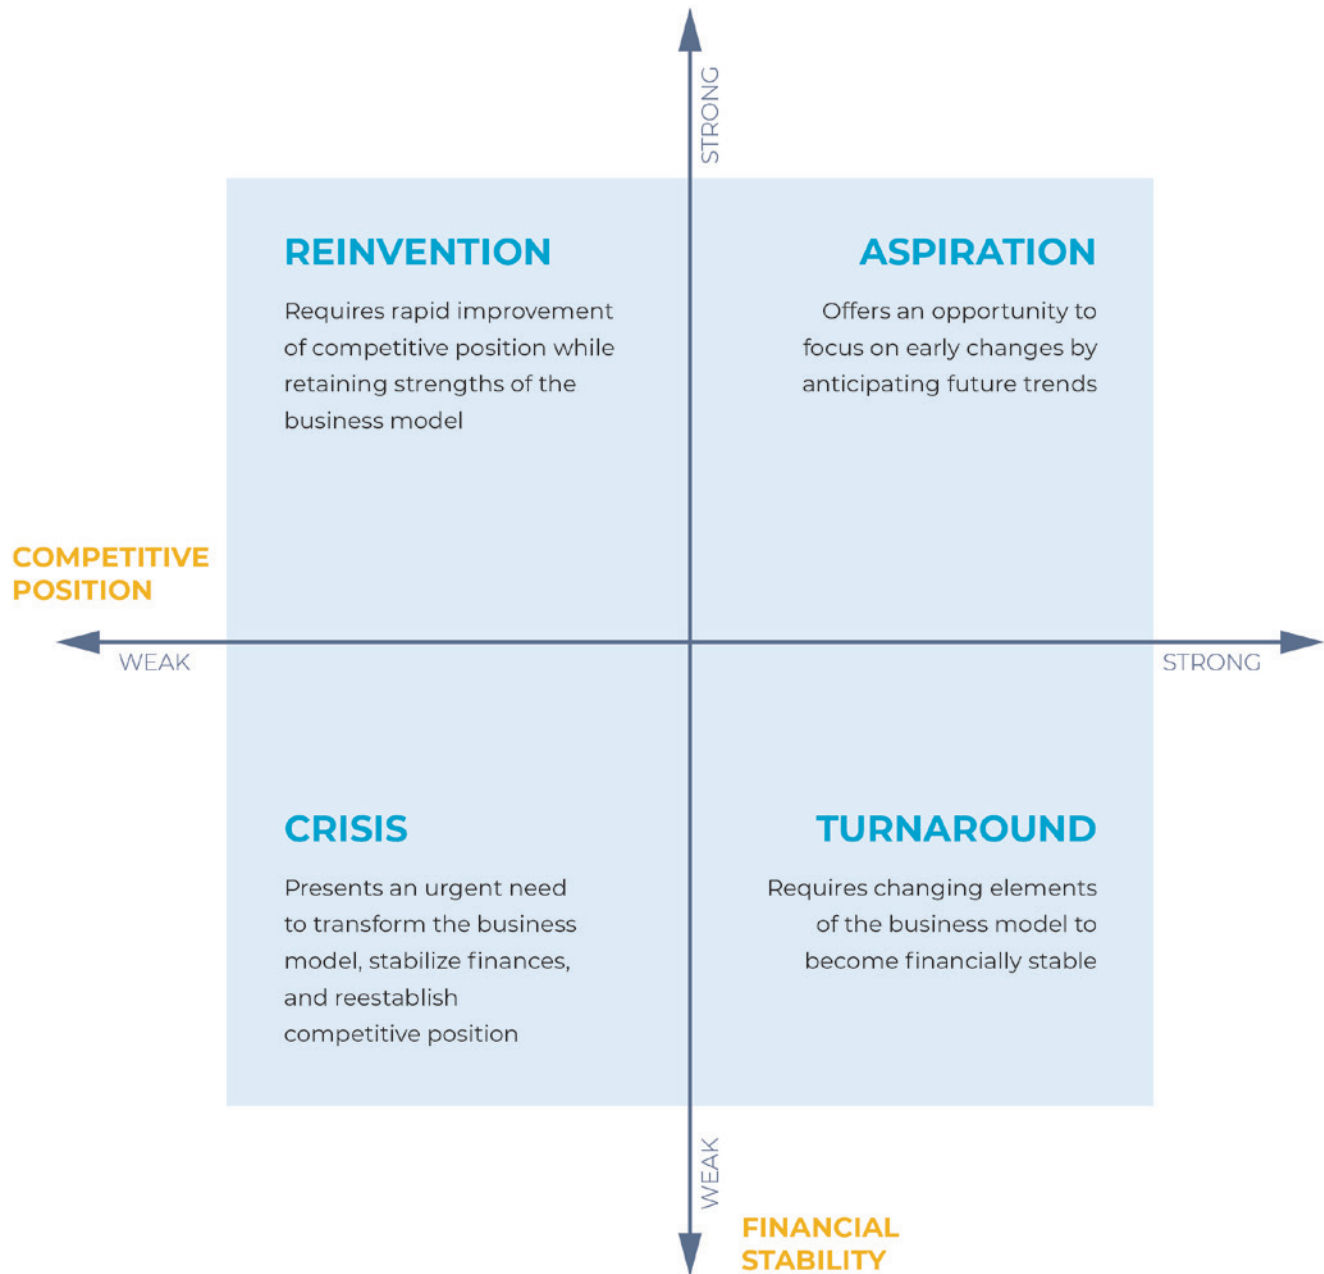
STRONG

REINVENTION

Requires rapid improvement of competitive position while retaining strengths of the business model

ASPIRATION

Offers an opportunity to focus on early changes by anticipating future trends

COMPETITIVE POSITION

WEAK

STRONG

CRISIS

Presents an urgent need to transform the business model, stabilize finances, and reestablish competitive position

TURNAROUND

Requires changing elements of the business model to become financially stable

WEAK

FINANCIAL STABILITY